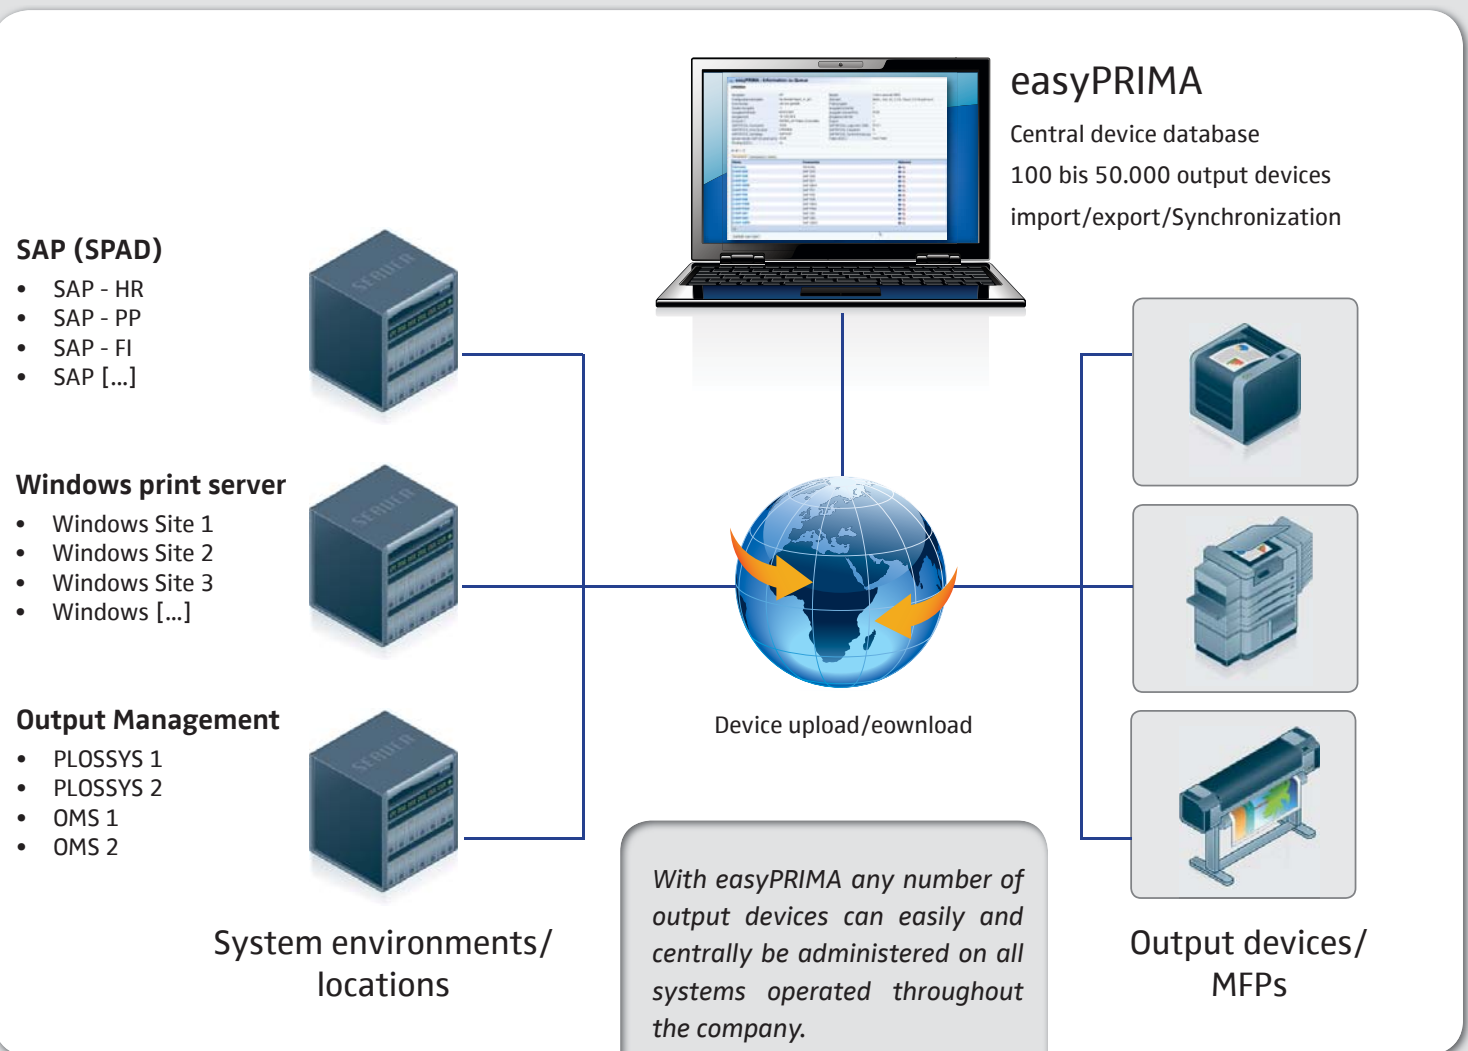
easyPRIMA

Central device database

100 bis 50.000 output devices

import/export/Synchronization

SAP (SPAD)

- SAP - HR
- SAP - PP
- SAP - FI
- SAP [...]

Windows print server

- Windows Site 1
- Windows Site 2
- Windows Site 3
- Windows [...]

Output Management

- PLOSSYS 1
- PLOSSYS 2
- OMS 1
- OMS 2

Device upload/eownload

With easyPRIMA any number of output devices can easily and centrally be administered on all systems operated throughout the company.

System environments/ locations

Output devices/ MFPs